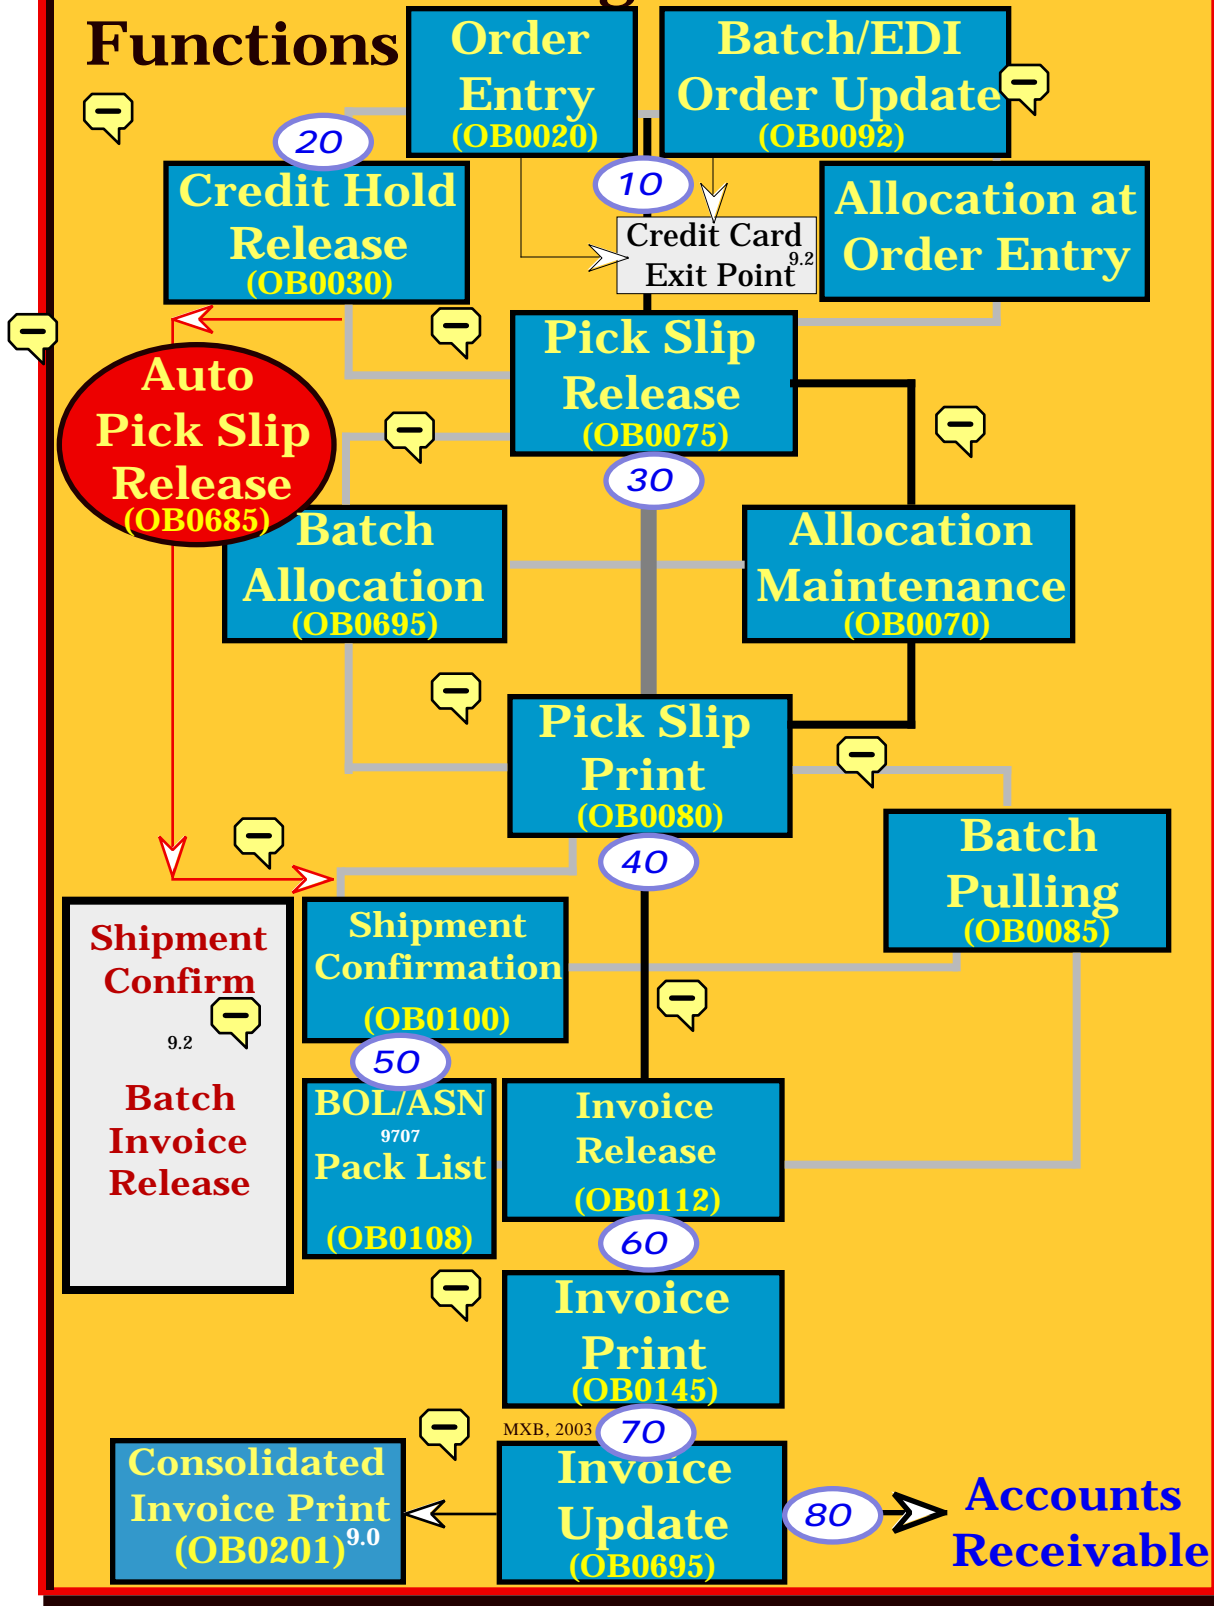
Functions

Order Entry (OB0020)

Batch/EDI Order Update (OB0092)

20

Credit Hold Release (OB0030)

10

Credit Card Exit Point 9.2

Allocation at Order Entry

Auto Pick Slip Release (OB0685)

Pick Slip Release (OB0075)

30

Batch Allocation (OB0695)

Allocation Maintenance (OB0070)

Pick Slip Print (OB0080)

40

Batch Pulling (OB0085)

Shipment Confirm

9.2

Batch Invoice Release

Shipment Confirmation (OB0100)

50

BOL/ASN 9707 Pack List (OB0108)

Invoice Release (OB0112)

60

Invoice Print (OB0145)

MXB, 2003

70

Consolidated Invoice Print (OB0201) 9.0

Invoice Update (OB0695)

80

Accounts Receivable